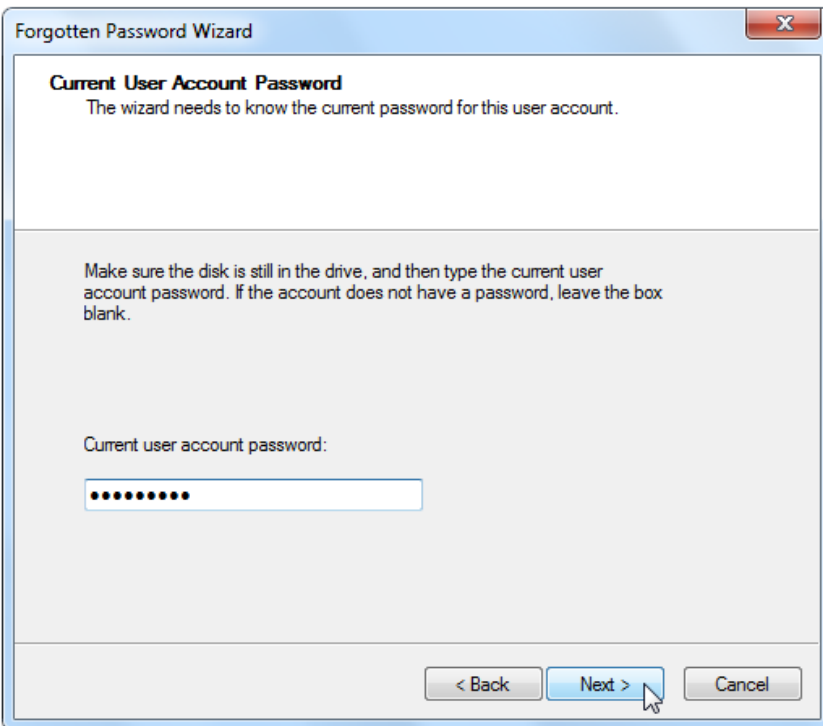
Forgotten Password Wizard

Current User Account Password
The wizard needs to know the current password for this user account.

Make sure the disk is still in the drive, and then type the current user account password. If the account does not have a password, leave the box blank.

Current user account password:

••••••••••

< Back
Next >
Cancel